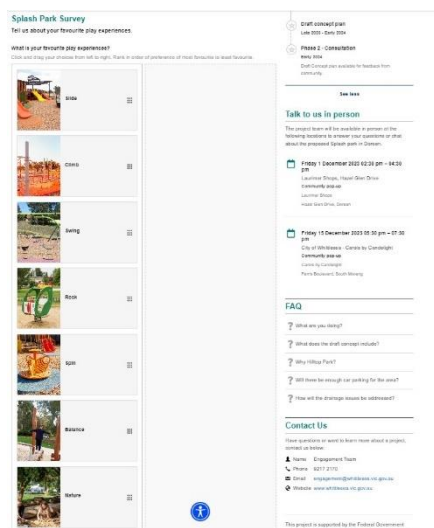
Splash Park Survey

Tell us about your favourite play experiences.

What is your favourite play experiences?

Click and drag your choices from left to right. Rank in order of preference of most favourite to least favourite.

Slide

Climb

Swing

Rock

Spin

Balance

Nature

Draft concept plan
Late 2023 - Early 2024

Phase 2 - Consultation
Early 2024
Draft Concept plan available for feedback from community.

See less

Talk to us in person

The project team will be available in person at the following locations to answer your questions or chat about the proposed Splash park in Doreen.

Friday 1 December 2023 02:30 pm – 04:30 pm
Laurimar Shops, Hazel Glen Drive
Community pop up
Laurimar Shops
Hazel Glen Drive, Doreen

Friday 15 December 2023 05:30 pm – 07:30 pm
City of Whittlesea - Carols by Candlelight
Community pop up
Carols by Candlelight
Ferris Boulevard, South Morang

FAQ

What are you doing?

What does the draft concept include?

Why Hilltop Park?

Will there be enough car parking for the area?

How will the drainage issues be addressed?

Contact Us

Have questions or want to learn more about a project, contact us below:

Name Engagement Team
Phone 9217 2170
Email engagement@whittlesea.vic.gov.au
Website www.whittlesea.vic.gov.au

This project is supported by the Federal Government